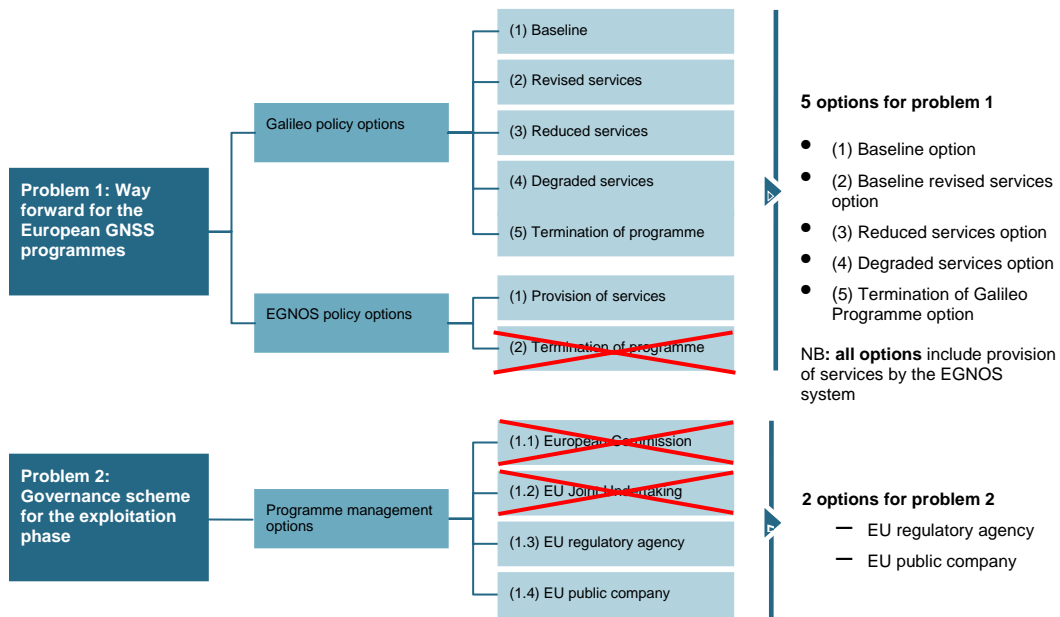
Problem 1: Way forward for the European GNSS programmes

Galileo policy options

(1) Baseline

(2) Revised services

(3) Reduced services

(4) Degraded services

(5) Termination of programme

EGNOS policy options

(1) Provision of services

(2) Termination of programme

5 options for problem 1

- (1) Baseline option
- (2) Baseline revised services option
- (3) Reduced services option
- (4) Degraded services option
- (5) Termination of Galileo Programme option

NB: **all options** include provision of services by the EGNOS system

Problem 2: Governance scheme for the exploitation phase

Programme management options

(1.1) European Commission

(1.2) EU Joint Undertaking

(1.3) EU regulatory agency

(1.4) EU public company

2 options for problem 2

– EU regulatory agency
– EU public company